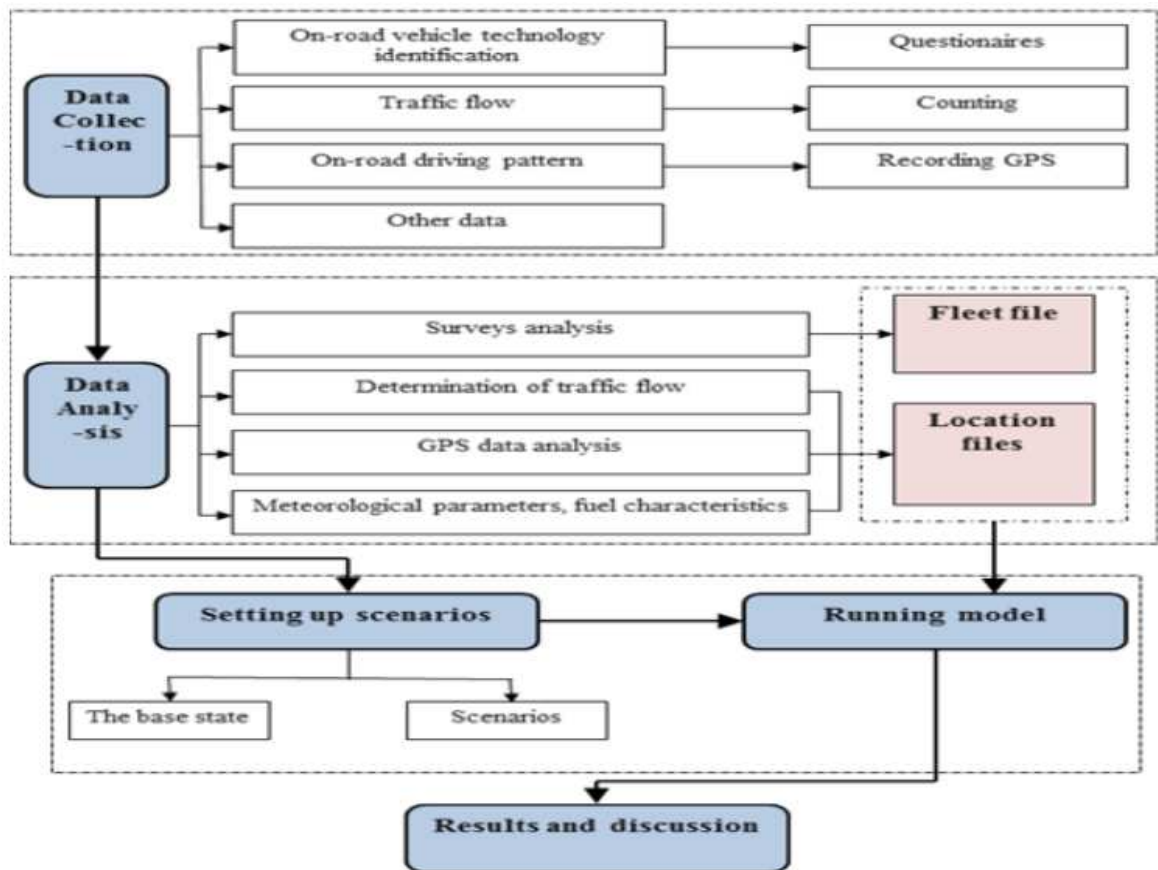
Data Collec -tion

On-road vehicle technology identification

Questionaires

Traffic flow

Counting

On-road driving pattern

Recording GPS

Other data

Data Analy -sis

Surveys analysis

Fleet file

Determination of traffic flow

Location files

GPS data analysis

Meteorological parameters, fuel characteristics

Setting up scenarios

Running model

The base state

Scenarios

Results and discussion